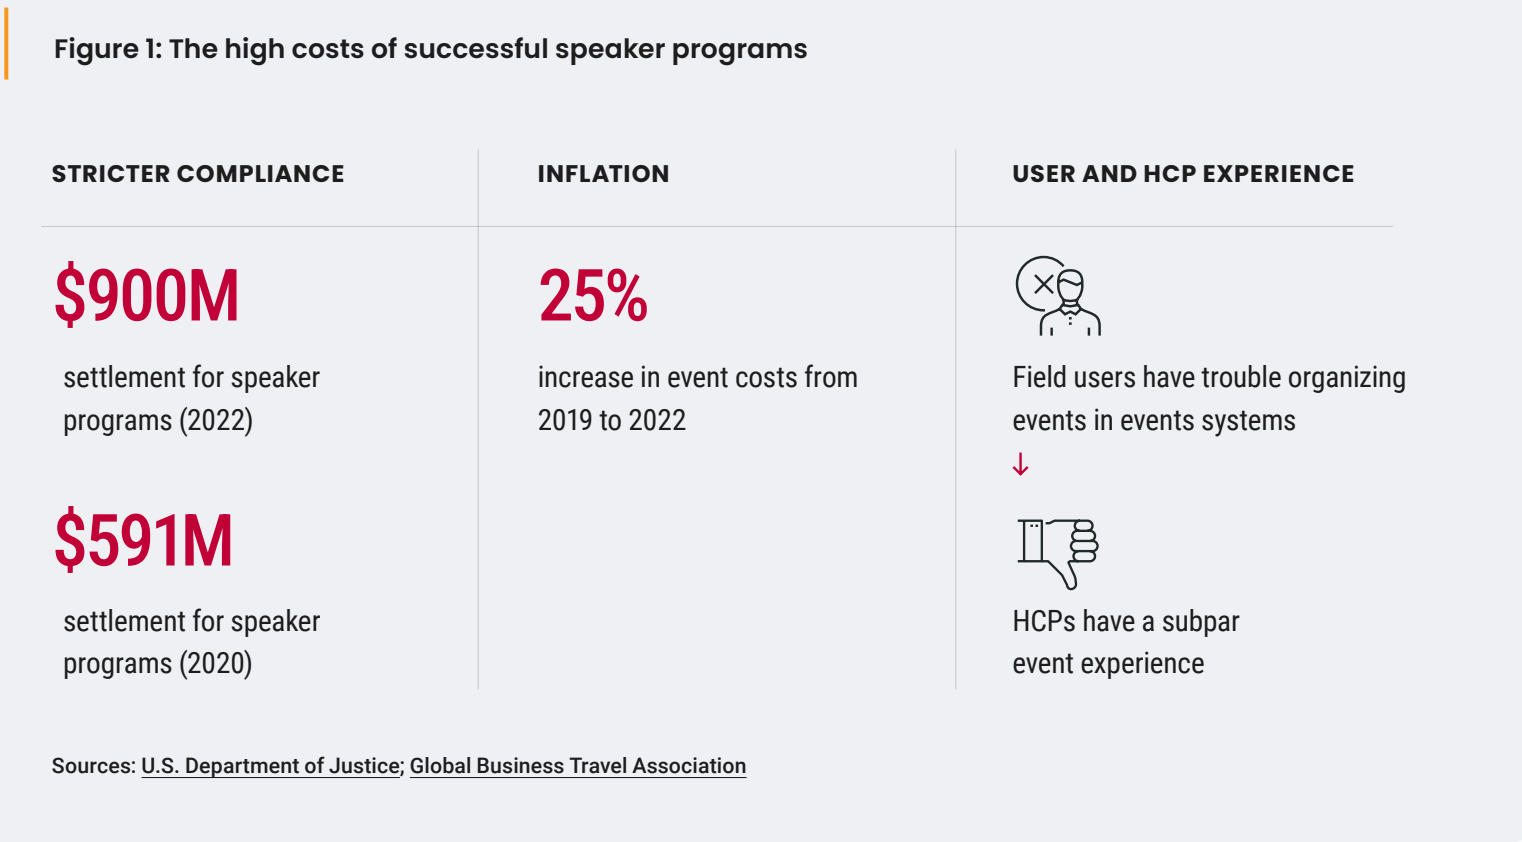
Figure 1: The high costs of successful speaker programs

STRICTER COMPLIANCE

$900M

settlement for speaker programs (2022)

$591M

settlement for speaker programs (2020)

INFLATION

25%

increase in event costs from 2019 to 2022

USER AND HCP EXPERIENCE

Field users have trouble organizing events in events systems

↓

HCPs have a subpar event experience

Sources: U.S. Department of Justice; Global Business Travel Association